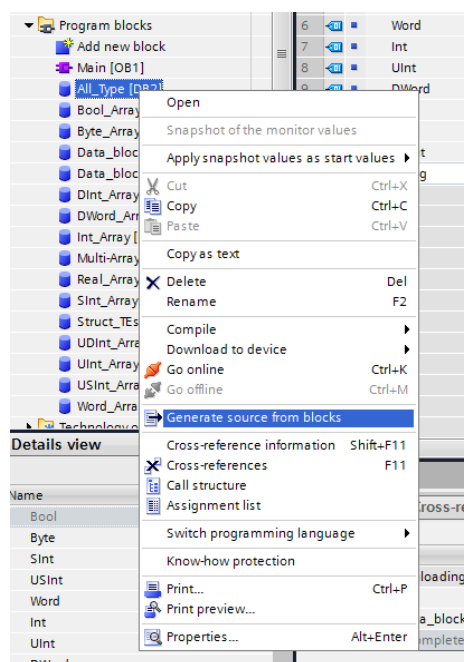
Program blocks
Add new block
Main [OB1]
All_Type [DB2]
Bool_Array
Byte_Array
Data_bloc
Data_bloc
DInt_Array
DWord_Arr
Int_Array [
Multi-Array
Real_Array
SInt_Array
Struct_TEs
UDInt_Arra
UInt_Array
USInt_Arra
Word_Arra
Technology o

6 Word
7 Int
8 UInt
9 DWord

Open
Snapshot of the monitor values
Apply snapshot values as start values
Cut Ctrl+X
Copy Ctrl+C
Paste Ctrl+V
Copy as text
Delete Del
Rename F2
Compile
Download to device
Go online Ctrl+K
Go offline Ctrl+M
Generate source from blocks
Cross-reference information Shift+F11
Cross-references F11
Call structure
Assignment list
Switch programming language
Know-how protection
Print... Ctrl+P
Print preview...
Properties... Alt+Enter

Details view
Name
Bool
Byte
SInt
USInt
Word
Int
UInt
DWord

t
g
Cross-re
loading
a_block
omplete